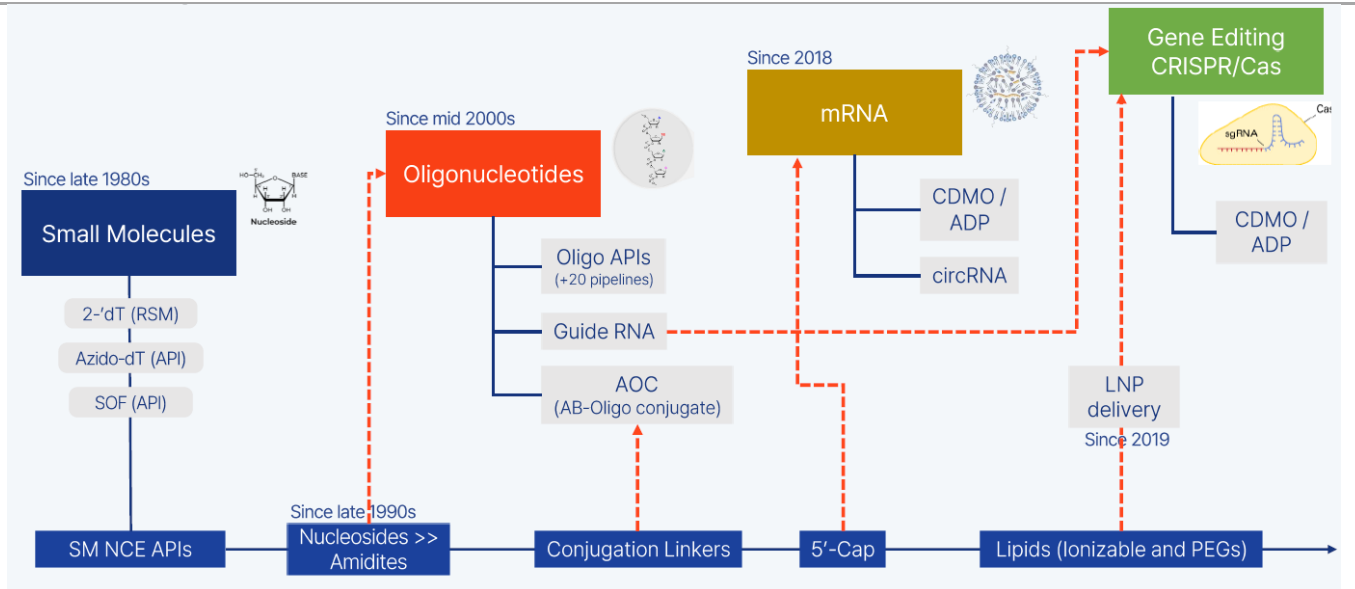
Since late 1980s

Small Molecules

HO-CH₂ BASE OH OH

Nucleoside

2-'dT (RSM)

Azido-dT (API)

SOF (API)

Since mid 2000s

Oligonucleotides

Oligo APIs (+20 pipelines)

Guide RNA

AOC (AB-Oligo conjugate)

Since 2018

mRNA

CDMO / ADP

circRNA

Gene Editing CRISPR/Cas

Cas

sgRNA

CDMO / ADP

LNP delivery

Since 2019

SM NCE APIs

Since late 1990s

Nucleosides >> Amidites

Conjugation Linkers

5′-Cap

Lipids (Ionizable and PEGs)